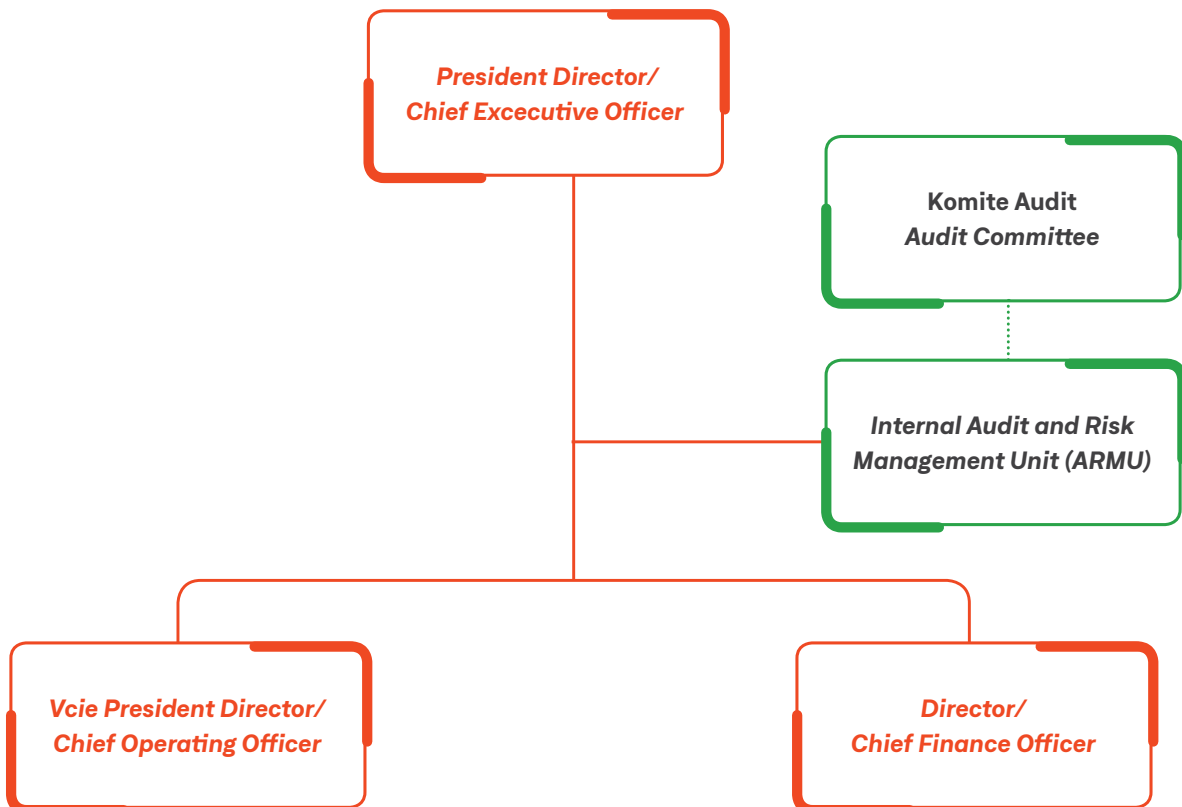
President Director/
Chief Excecutive Officer

Komite Audit
Audit Committee

Internal Audit and Risk Management Unit (ARMU)

Vcie President Director/
Chief Operating Officer

Director/
Chief Finance Officer